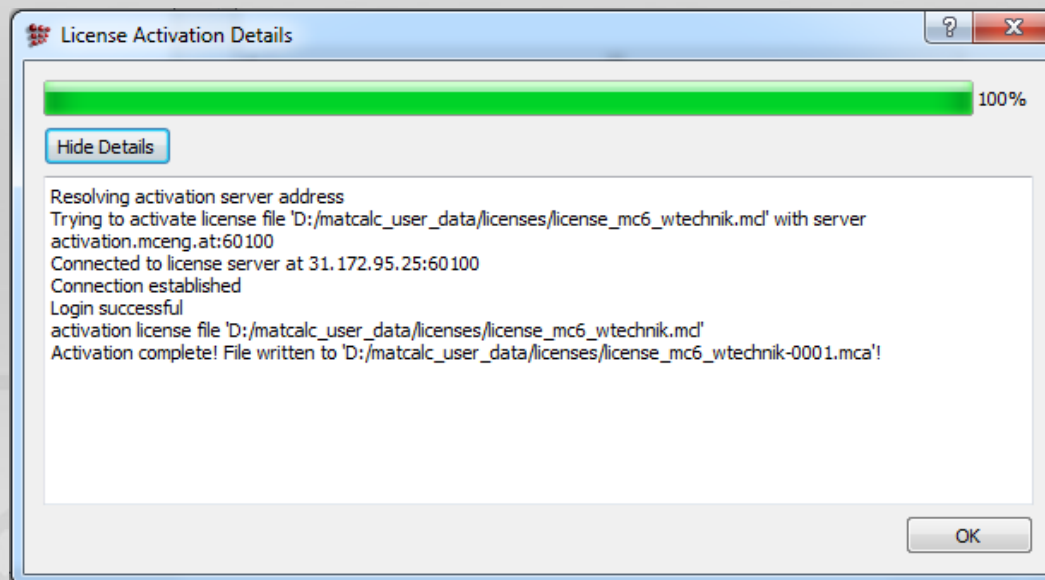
License Activation Details

?

X

100%

Hide Details

Resolving activation server address
Trying to activate license file 'D:/matcalc_user_data/licenses/license_mc6_wtechnik.mcl' with server activation.mceng.at:60100
Connected to license server at 31.172.95.25:60100
Connection established
Login successful
activation license file 'D:/matcalc_user_data/licenses/license_mc6_wtechnik.mcl'
Activation complete! File written to 'D:/matcalc_user_data/licenses/license_mc6_wtechnik-0001.mca'!

OK